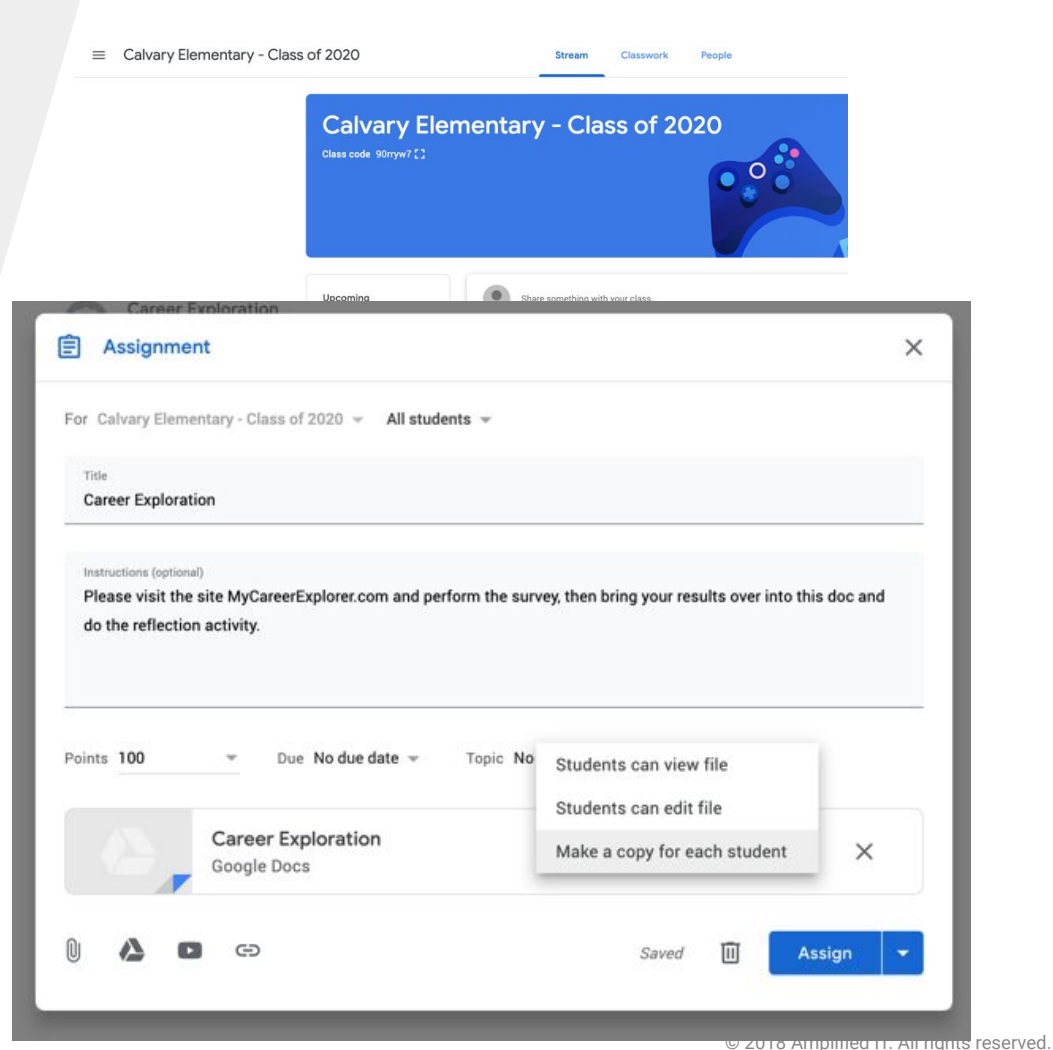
Calvary Elementary - Class of 2020

Stream Classwork People

Calvary Elementary - Class of 2020

Class code 90rryw7

Upcoming

Share something with your class

Career Exploration

Assignment

For Calvary Elementary - Class of 2020 All students

Title
Career Exploration

Instructions (optional)
Please visit the site MyCareerExplorer.com and perform the survey, then bring your results over into this doc and do the reflection activity.

Points 100

Due No due date

Topic No

Students can view file

Students can edit file

Make a copy for each student

Career Exploration
Google Docs

Saved

Assign

© 2018 Amplified IT. All rights reserved.